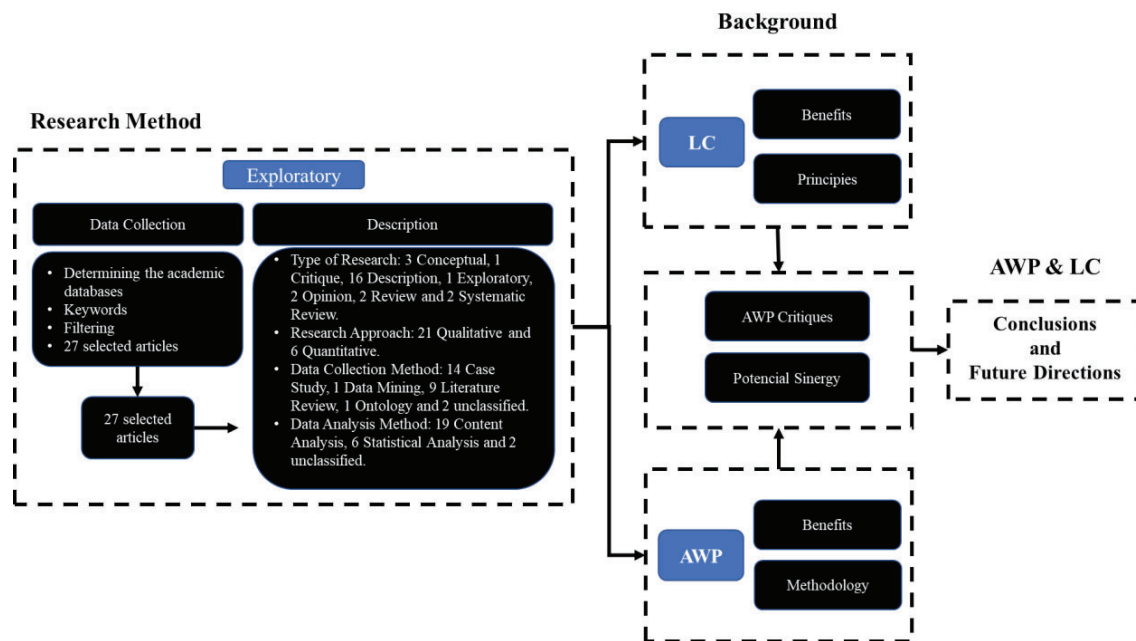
Research Method

Exploratory

Data Collection

Description

- Determining the academic databases
- Keywords
- Filtering
- 27 selected articles

27 selected articles

- Type of Research: 3 Conceptual, 1 Critique, 16 Description, 1 Exploratory, 2 Opinion, 2 Review and 2 Systematic Review.
- Research Approach: 21 Qualitative and 6 Quantitative.
- Data Collection Method: 14 Case Study, 1 Data Mining, 9 Literature Review, 1 Ontology and 2 unclassified.
- Data Analysis Method: 19 Content Analysis, 6 Statistical Analysis and 2 unclassified.

Background

LC

Benefits

Principles

AWP Critiques

Potencial Sinergy

AWP

Benefits

Methodology

AWP & LC

Conclusions and Future Directions